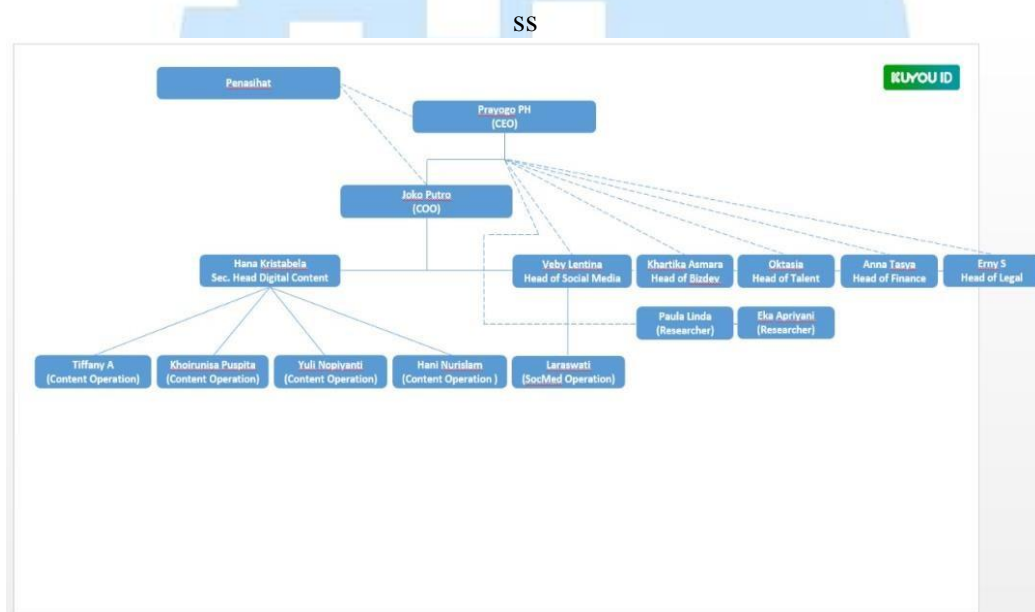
SS

KUYOU ID

Penasihat

Prayogo PH
(CEO)

Joko Putro
(COO)

Hana Kristabela
Sec. Head Digital Content

Veby Lentina
Head of Social Media

Khartika Asmara
Head of Bizdev

Oktasia
Head of Talent

Anna Tasya
Head of Finance

Erny S
Head of Legal

Paula Linda
(Researcher)

Eka Apriyani
(Researcher)

Tiffany A
(Content Operation)

Khoirunisa Puspita
(Content Operation)

Yuli Nopiyanti
(Content Operation)

Hani Nurislam
(Content Operation )

Laraswati
(SocMed Operation)